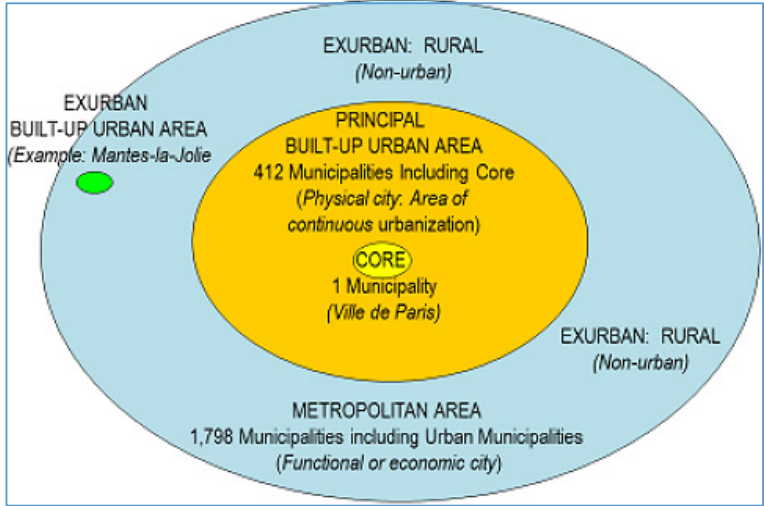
EXURBAN: RURAL
(Non-urban)

EXURBAN
BUILT-UP URBAN AREA
(Example: Mantes-la-Jolie

PRINCIPAL
BUILT-UP URBAN AREA
412 Municipalities Including Core
(Physical city: Area of continuous urbanization)

CORE
1 Municipality
(Ville de Paris)

EXURBAN: RURAL
(Non-urban)

METROPOLITAN AREA
1,798 Municipalities including Urban Municipalities
(Functional or economic city)